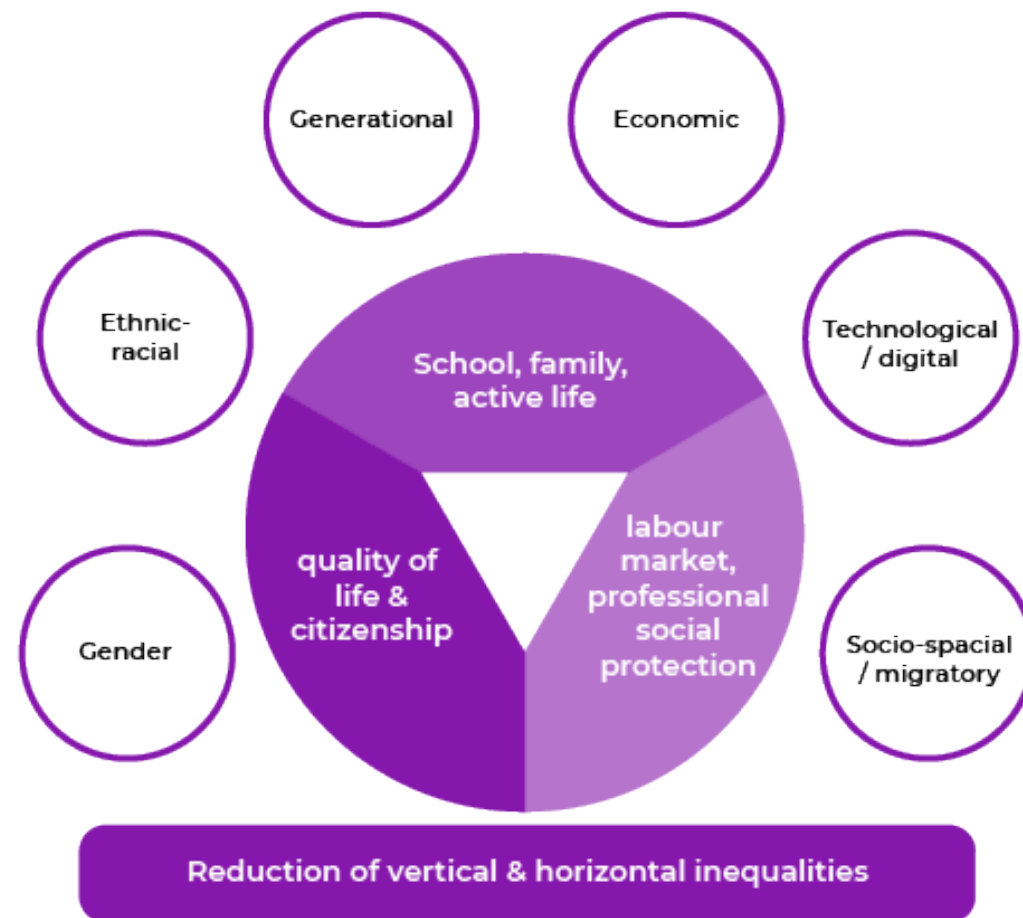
Generational

Economic

Ethnic-racial

Technological / digital

School, family, active life

quality of life & citizenship

labour market, professional social protection

Gender

Socio-spacial / migratory

Reduction of vertical & horizontal inequalities